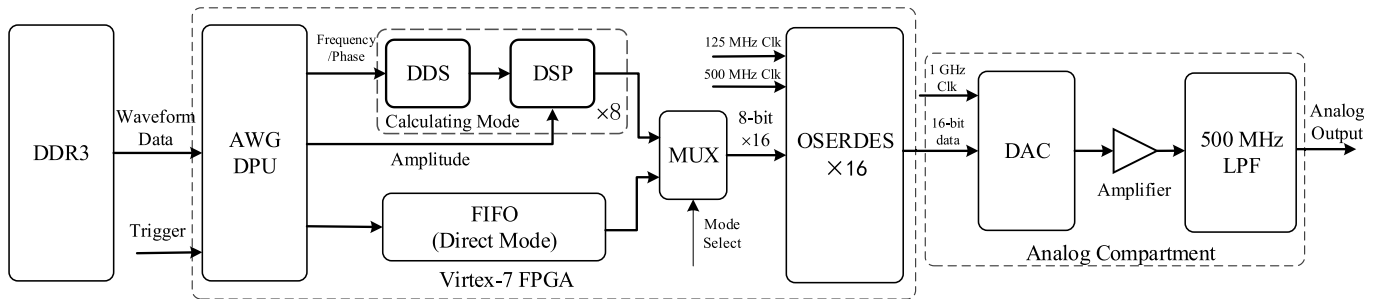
DDR3

Waveform Data

Trigger

AWG DPU

Frequency /Phase

DDS

DSP

×8

Calculating Mode

Amplitude

FIFO (Direct Mode)

Virtex-7 FPGA

MUX

Mode Select

8-bit ×16

125 MHz Clk

500 MHz Clk

OSERDES ×16

1 GHz Clk

16-bit data

DAC

Amplifier

500 MHz LPF

Analog Output

Analog Compartment